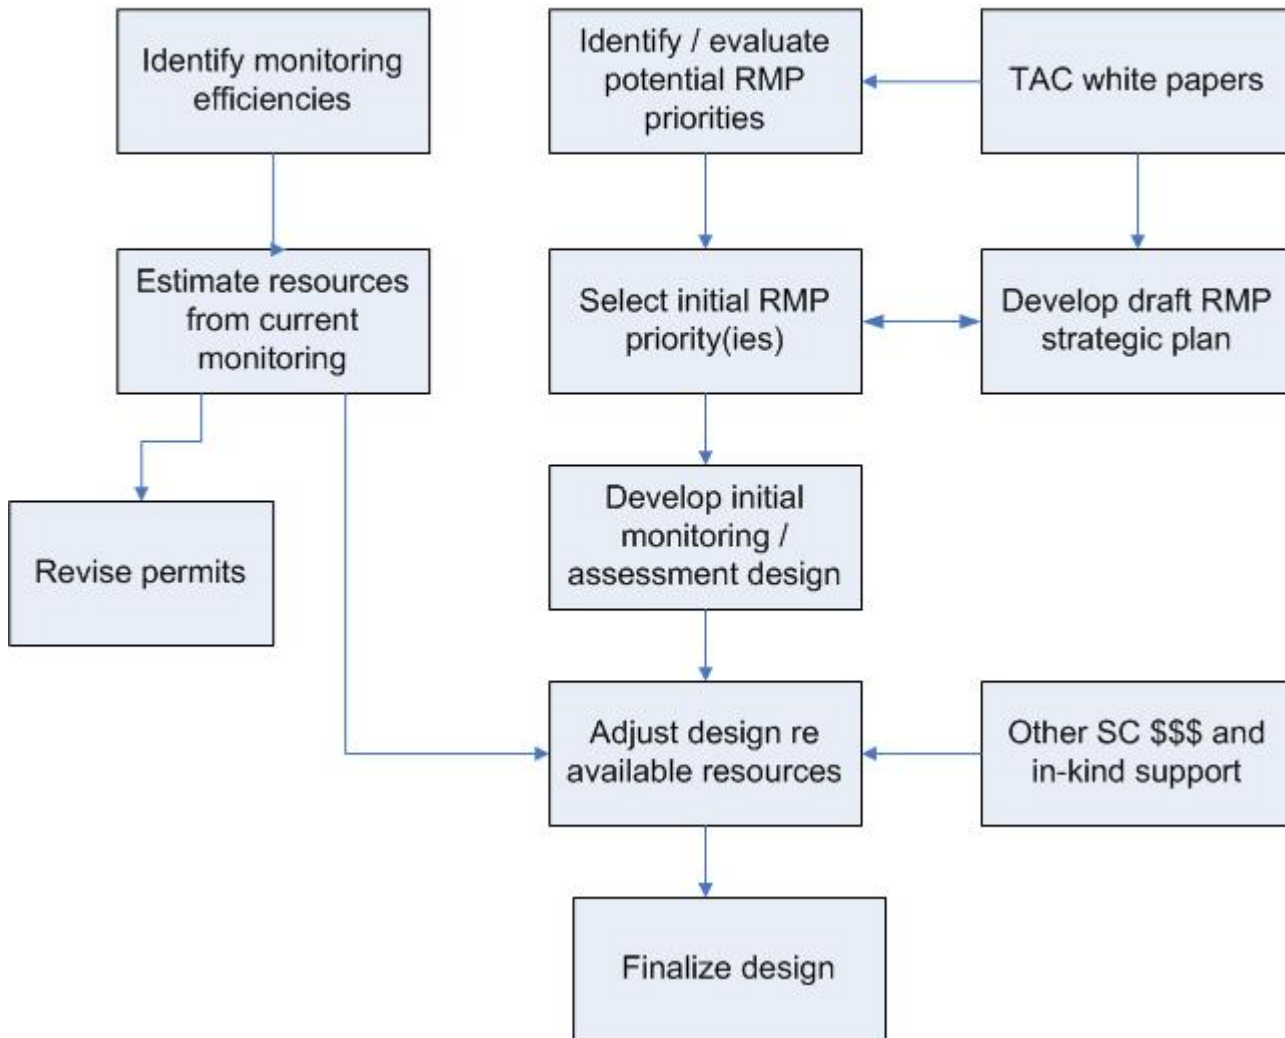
Identify monitoring efficiencies

Identify / evaluate potential RMP priorities

TAC white papers

Estimate resources from current monitoring

Select initial RMP priority(ies)

Develop draft RMP strategic plan

Revise permits

Develop initial monitoring / assessment design

Adjust design re available resources

Other SC $$$ and in-kind support

Finalize design